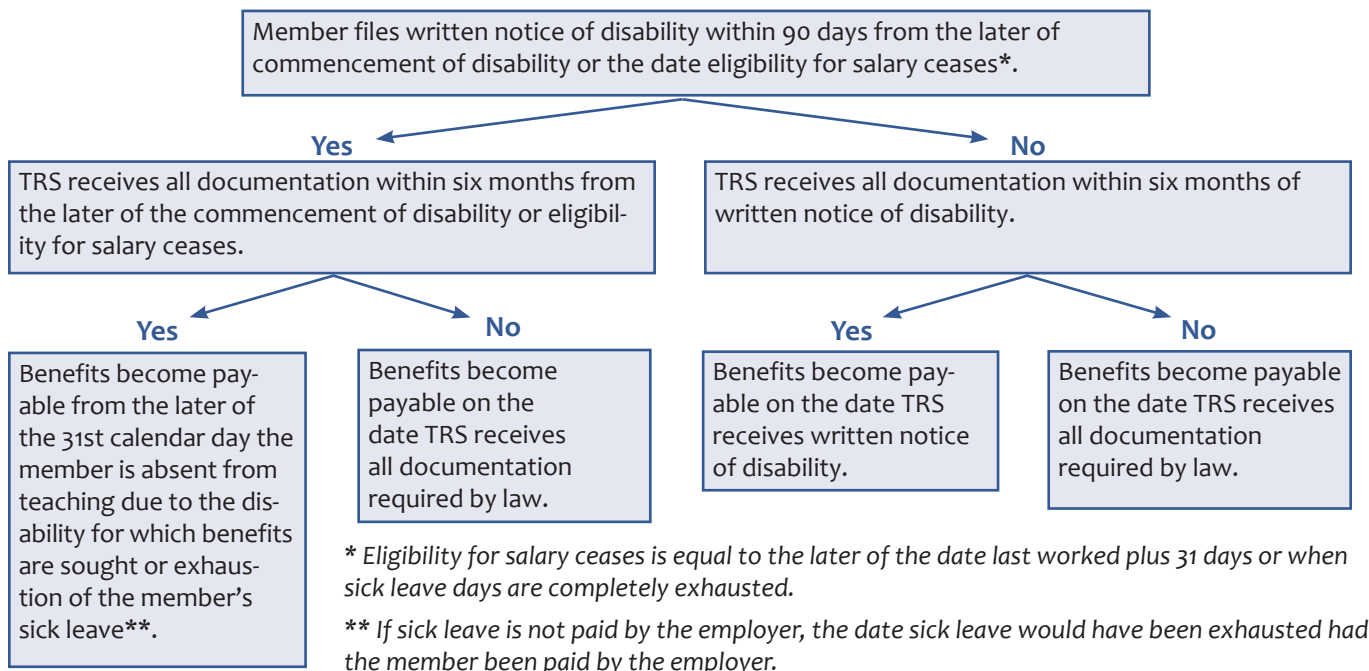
Member files written notice of disability within 90 days from the later of commencement of disability or the date eligibility for salary ceases*.

Yes

TRS receives all documentation within six months from the later of the commencement of disability or eligibility for salary ceases.

No

TRS receives all documentation within six months of written notice of disability.

Yes

Benefits become payable from the later of the 31st calendar day the member is absent from teaching due to the disability for which benefits are sought or exhaustion of the member's sick leave**.

No

Benefits become payable on the date TRS receives all documentation required by law.

Yes

Benefits become payable on the date TRS receives written notice of disability.

No

Benefits become payable on the date TRS receives all documentation required by law.

* Eligibility for salary ceases is equal to the later of the date last worked plus 31 days or when sick leave days are completely exhausted.

** If sick leave is not paid by the employer, the date sick leave would have been exhausted had the member been paid by the employer.